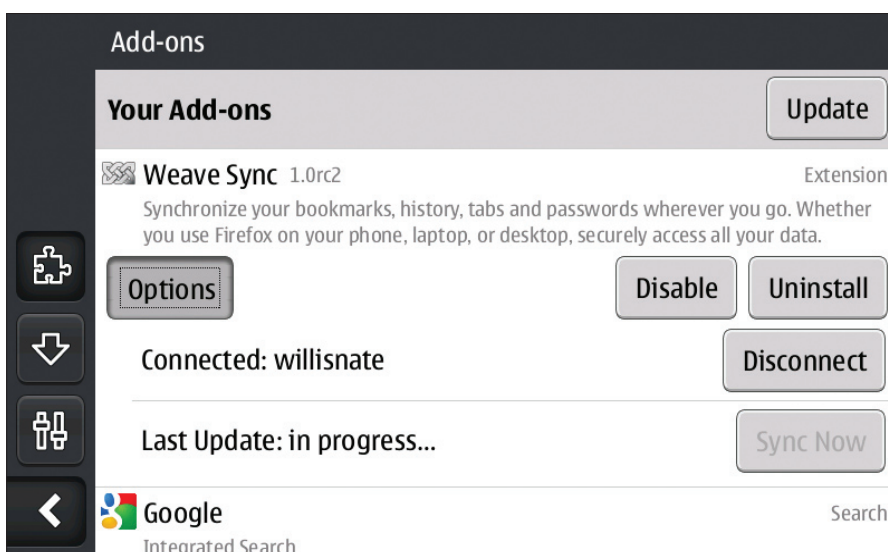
Add-ons

Your Add-ons

Update

Weave Sync 1.0rc2

Extension

Synchronize your bookmarks, history, tabs and passwords wherever you go. Whether you use Firefox on your phone, laptop, or desktop, securely access all your data.

Options

Disable

Uninstall

Connected: willisnate

Disconnect

Last Update: in progress...

Sync Now

Google

Search

Integrated Search